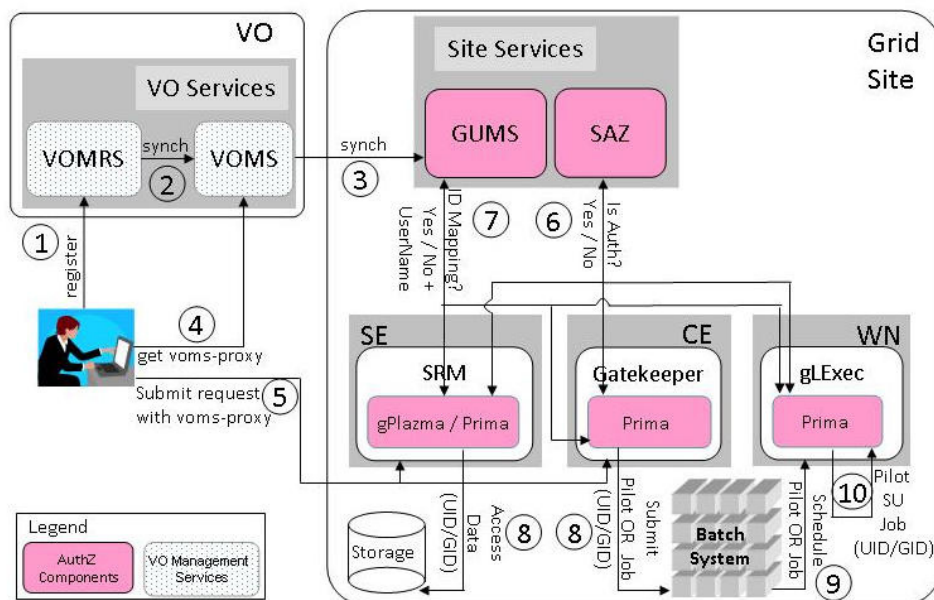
VO

VO Services

VOMRS

synch

2

VOMS

synch

3

Site Services

GUMS

SAZ

Grid Site

1

register

ID Mapping? Yes / No + UserName

7

6

Is Auth? Yes / No

4

get voms-proxy

Submit request with voms-proxy

5

SE

SRM

gPlazma / Prima

CE

Gatekeeper

Prima

WN

gLExec

Prima

10

Pilot SU Job (UID/GID)

Access Data (UID/GID)

8

8

Submit Pilot OR Job (UID/GID)

Storage

Batch System

Schedule Pilot OR Job

9

Legend

AuthZ Components

VO Management Services